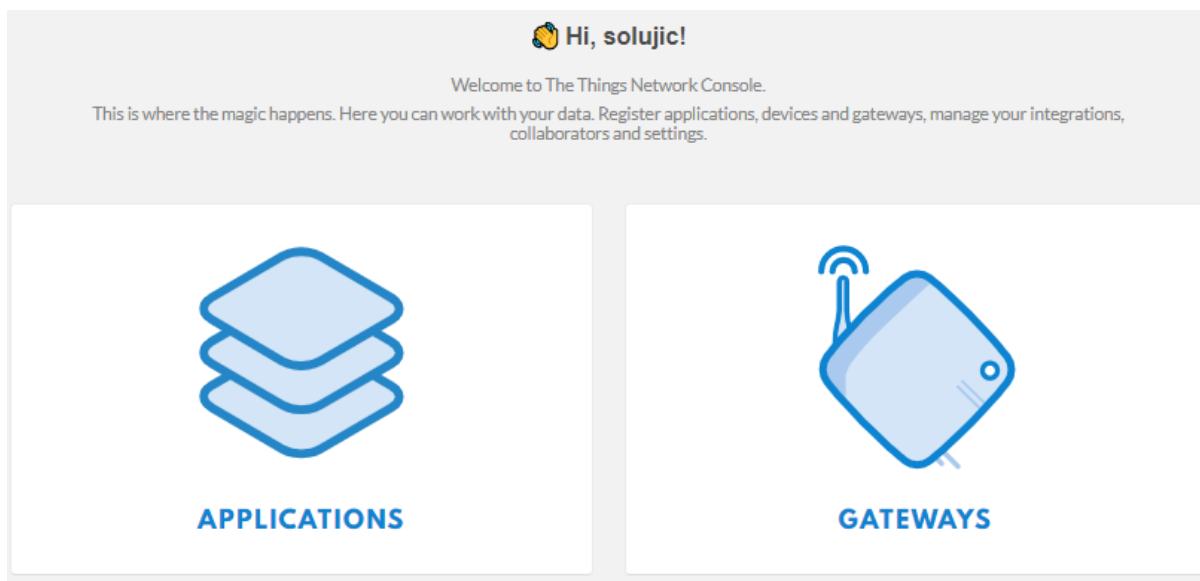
👋 Hi, solujic!

Welcome to The Things Network Console.

This is where the magic happens. Here you can work with your data. Register applications, devices and gateways, manage your integrations, collaborators and settings.

APPLICATIONS

GATEWAYS